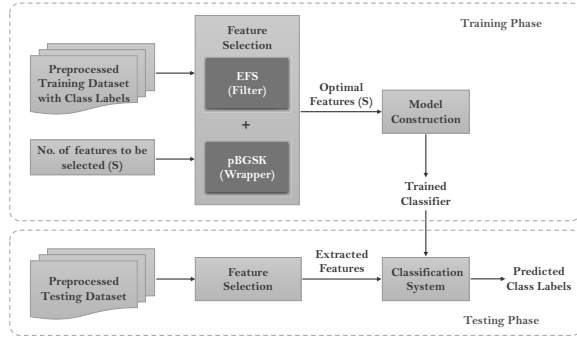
Training Phase

Preprocessed Training Dataset with Class Labels

No. of features to be selected (S)

Feature Selection

EFS (Filter)

+

pBGSK (Wrapper)

Optimal Features (S)

Model Construction

Trained Classifier

Preprocessed Testing Dataset

Feature Selection

Extracted Features

Classification System

Predicted Class Labels

Testing Phase